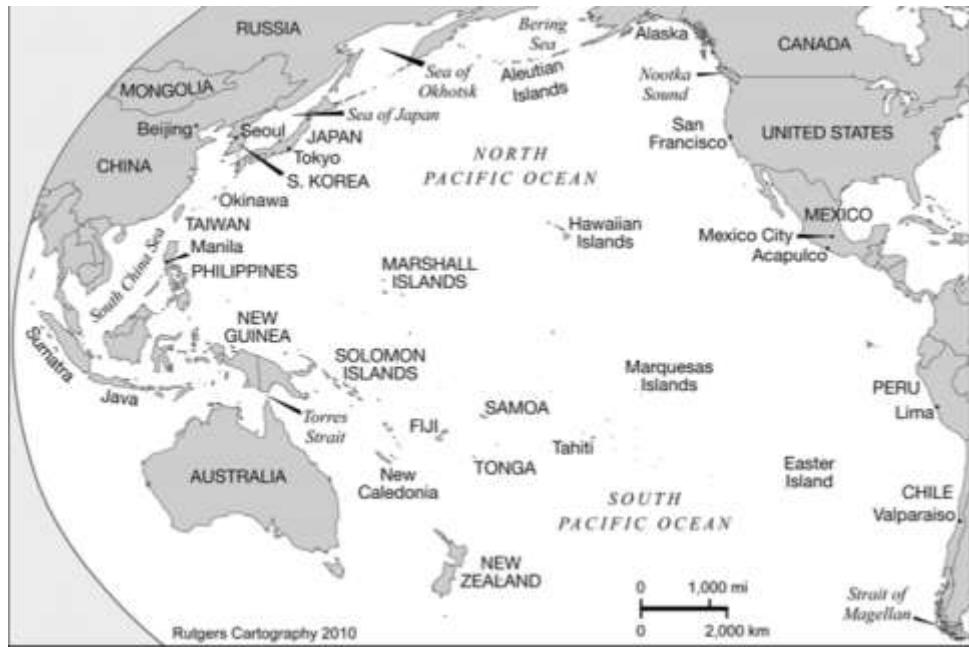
RUSSIA
Bering Sea
Alaska
CANADA
MONGOLIA
Sea of Okhotsk
Aleutian Islands
Nootka Sound
Beijing
Seoul
Sea of Japan
JAPAN
San Francisco
UNITED STATES
CHINA
Tokyo
S. KOREA
NORTH PACIFIC OCEAN
Okinawa
TAIWAN
Manila
Hawaiian Islands
MEXICO
Mexico City
Acapulco
South China Sea
PHILIPPINES
MARSHALL ISLANDS
NEW GUINEA
Sumatra
SOLOMON ISLANDS
Marquesas Islands
Java
Torres Strait
FIJI
SAMOA
PERU
Lima
Tahiti
AUSTRALIA
New Caledonia
TONGA
Easter Island
SOUTH PACIFIC OCEAN
CHILE
Valparaiso
NEW ZEALAND
0 1,000 mi
0 2,000 km
Strait of Magellan
Rutgers Cartography 2010